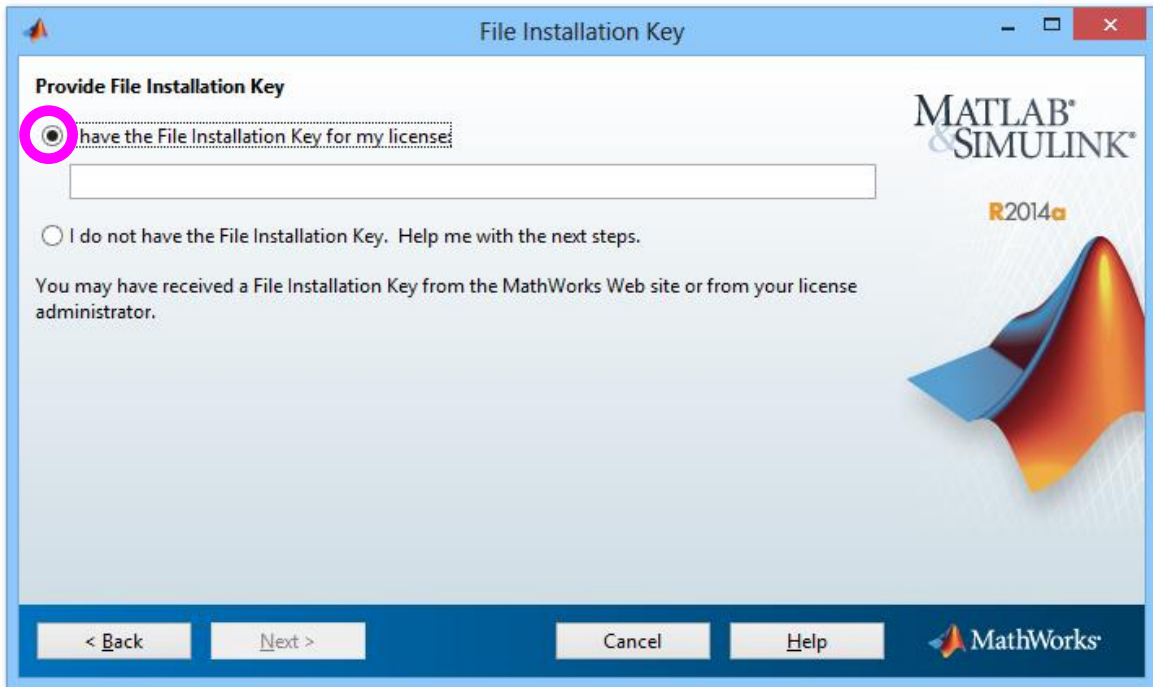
File Installation Key

Provide File Installation Key

I have the File Installation Key for my license:

I do not have the File Installation Key. Help me with the next steps.

You may have received a File Installation Key from the MathWorks Web site or from your license administrator.

MATLAB®
&SIMULINK®

R2014a

< Back
Next >
Cancel
Help

MathWorks®